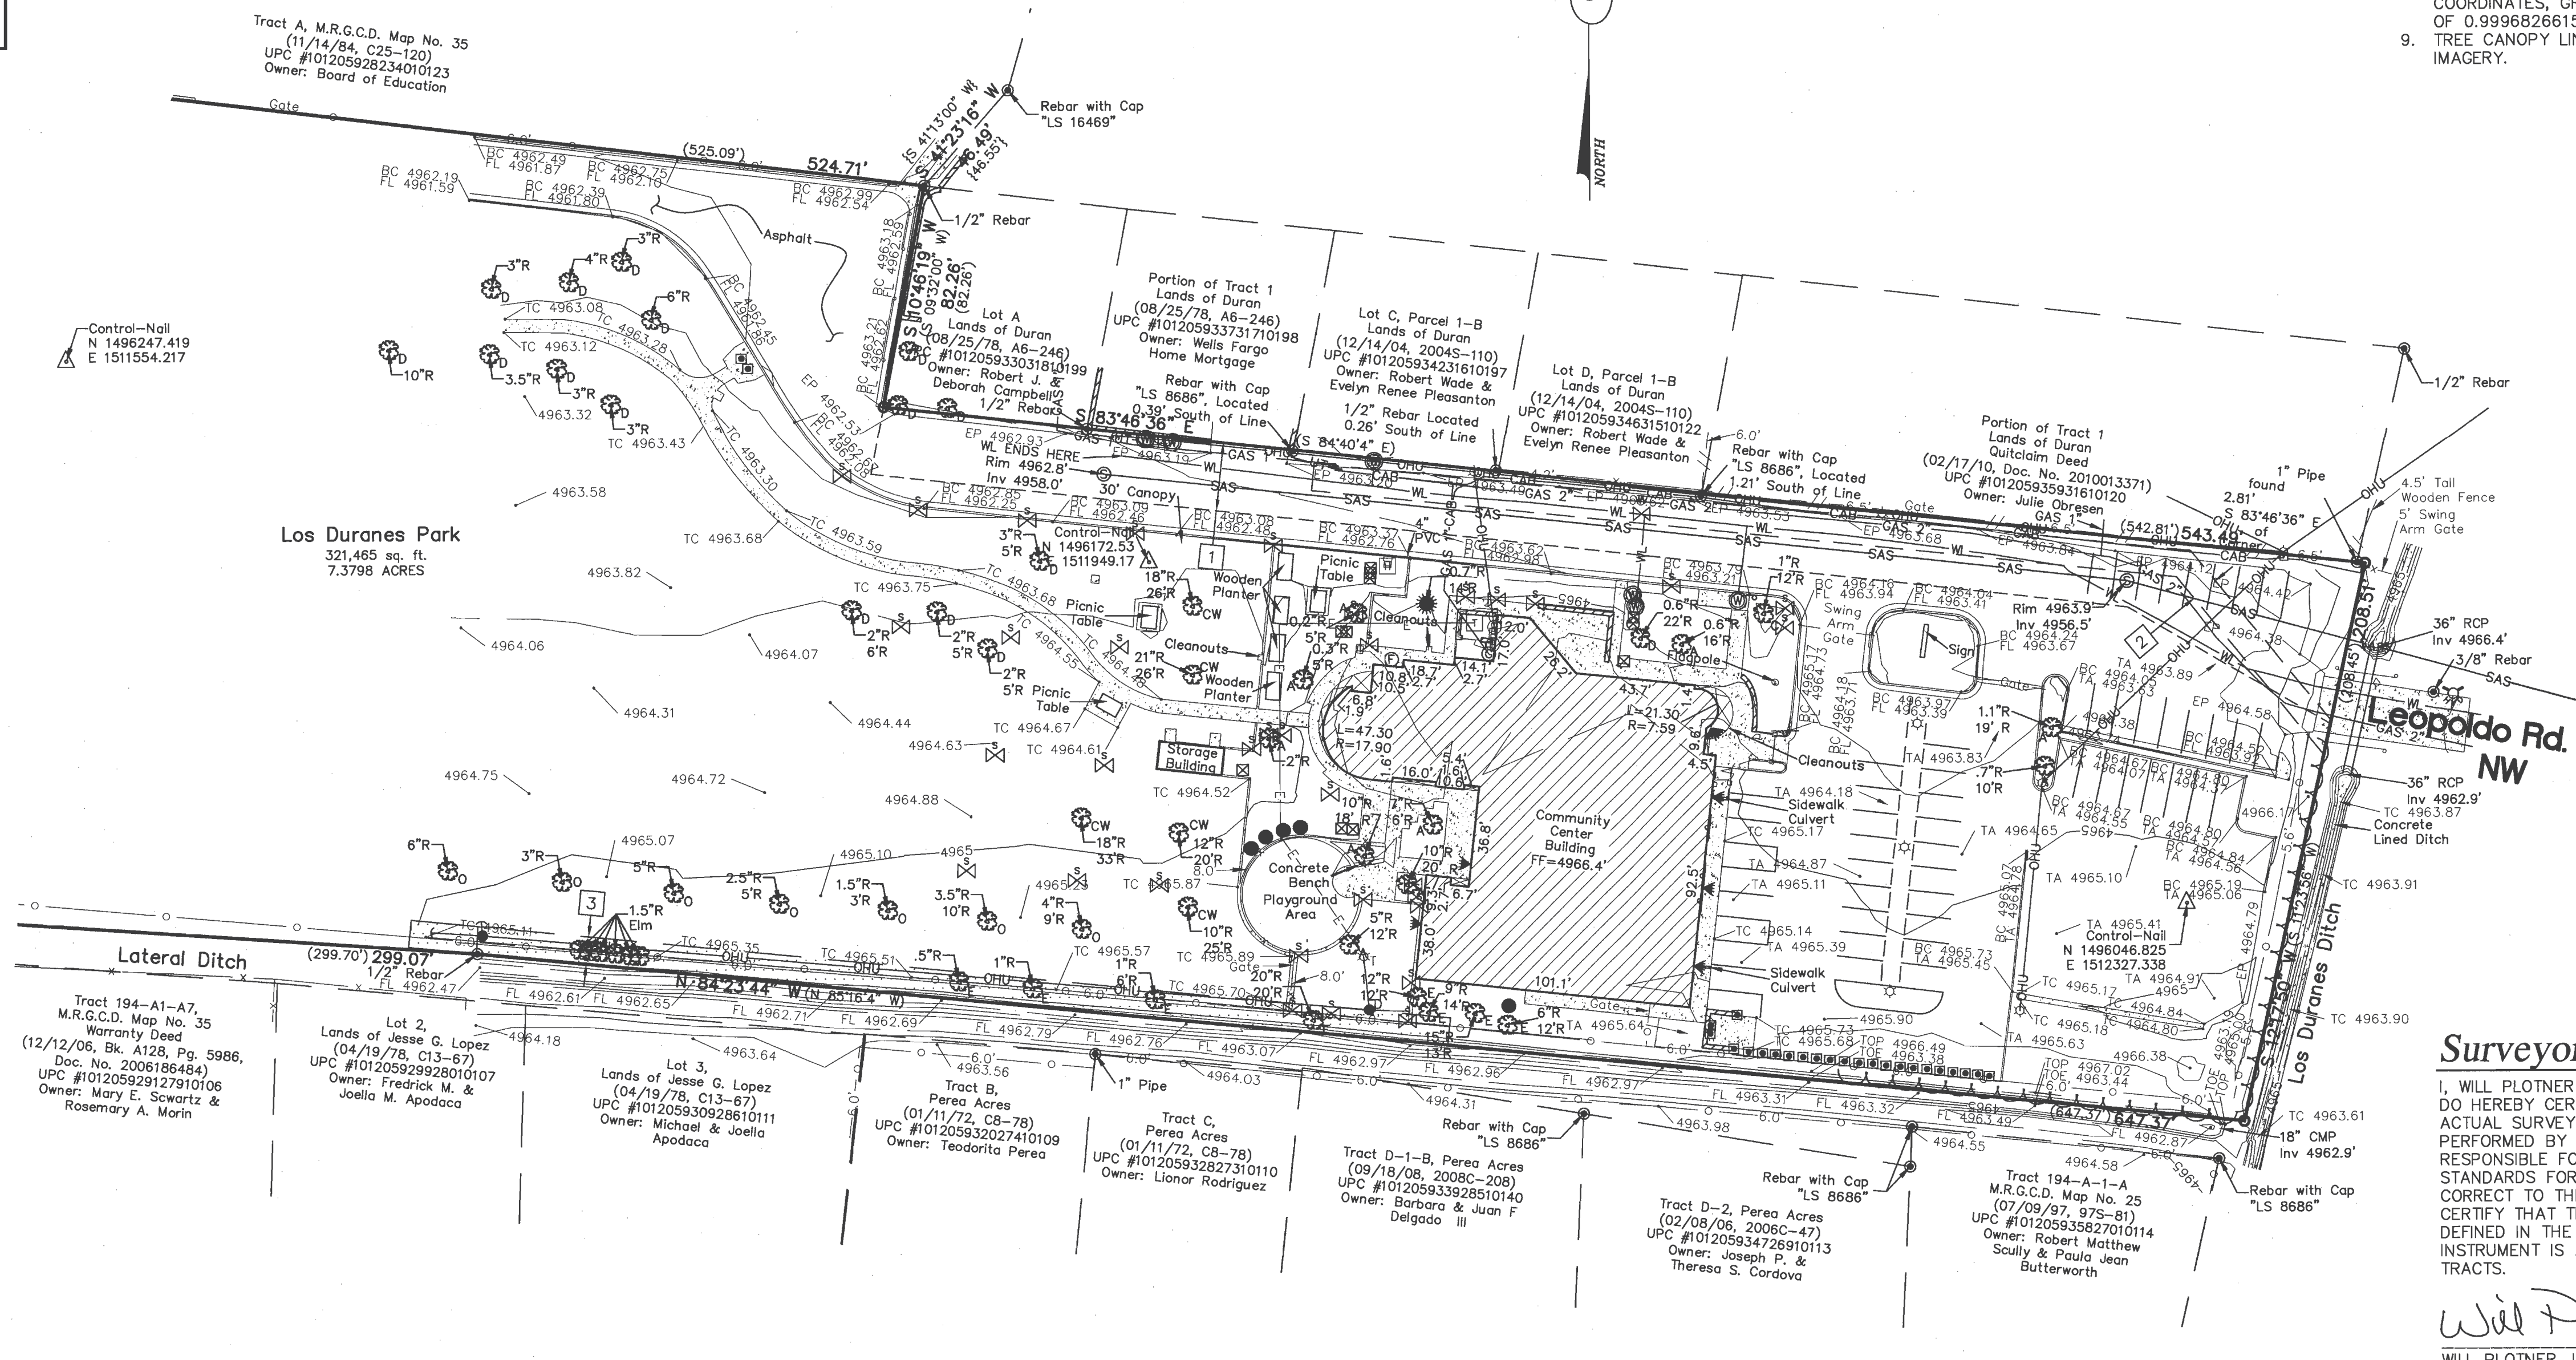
COORDINATES, G
OF 0.9996826615
9. TREE CANOPY LI
IMAGERY.

Tract A, M.R.G.C.D. Map No. 35
(11/14/84, C25-120)
UPC #101205928234010123
Owner: Board of Education

Gate

Rebar with Cap "LS 16469"

(525.09')
524.71'

S 41°23'16" W
46.49'
{S 41°13'00" W}
{46.55'}

BC 4962.49
FL 4961.87
BC 4962.75
FL 4962.10
BC 4962.19
FL 4961.59
BC 4962.39
FL 4961.80
BC 4962.99
FL 4962.54

1/2" Rebar

Asphalt

NORTH

S 10°46'19" W
82.26'
(S 09°32'00" W)
(82.26')

Control-Nail
N 1496247.419
E 1511554.217

10"R
3"R
4"R
3"R
6"R
3.5"R
3"R
3"R
TC 4963.08
TC 4963.12
TC 4963.28
4963.32
TC 4963.43

Lot A
Lands of Duran
(08/25/78, A6-246)
UPC #101205933031810199
Owner: Robert J. &
Deborah Campbell
1/2" Rebars

Portion of Tract 1
Lands of Duran
(08/25/78, A6-246)
UPC #101205933731710198
Owner: Wells Fargo
Home Mortgage

Rebar with Cap
"LS 8686", Located
0.39' South of Line

S 83°46'36" E

Lot C, Parcel 1-B
Lands of Duran
(12/14/04, 2004S-110)
UPC #101205934231610197
Owner: Robert Wade &
Evelyn Renee Pleasanton

1/2" Rebar Located
0.26' South of Line

(S 84°40'4" E)

Lot D, Parcel 1-B
Lands of Duran
(12/14/04, 2004S-110)
UPC #101205934631510122
Owner: Robert Wade &
Evelyn Renee Pleasanton

6.0'
Rebar with Cap
"LS 8686", Located
1.21' South of Line

Portion of Tract 1
Lands of Duran
Quitclaim Deed
(02/17/10, Doc. No. 2010013371)
UPC #101205935931610120
Owner: Julie Obresen

1/2" Rebar

1" Pipe
found
2.81'
S 83°46'36" E
of
Corner

4.5' Tall
Wooden Fence
5' Swing
Arm Gate

(542.81') 543.49'

EP 4962.53
FL 4962.
EP 4962.93
WL ENDS HERE
Rim 4962.8'
Inv 4958.0'
30' Canopy
BC 4962.85
FL 4962.25
BC 4963.09
FL 4962.46
BC 4963.08
FL 4962.48
BC 4963.32
FL 4962.76
BC 4963.62
FL 4962.98
BC 4963.79
FL 4963.21
BC 4964.16
FL 4963.94
BC 4964.04
FL 4963.41

4963.58
4963.30
TC 4963.59
TC 4963.68
TC 4963.75
TC 4963.68

Los Duranes Park
321,465 sq. ft.
7.3798 ACRES

4963.82
4964.06
4964.07
4964.31
4964.44
4964.75
4964.72
4964.88
4964.63
TC 4964.67
TC 4964.61

Control-Nail
N 1496172.53
E 1511949.17

3"R
5'R
18"R
26'R
Wooden Planter
Picnic Table
Cleanouts
21"R
26'R
Wooden Planter
2"R
6'R
2"R
5'R
2"R
5'R Picnic Table
Storage Building
TC 4964.52

Picnic Table
Cleanouts
0.2"R
5'R
0.3"R
5'R
0.7"R
14'R
12.0
17.0
4" PVC
10.8
10.5
18.7
2.7
14.1
2.7
26.2
43.7
L=21.30
R=7.59
L=47.30
R=17.90
16.0'
1.6
0.8
5.4
1.6
36.8

Community Center Building
FF=4966.4'

0.6"R
22'R
0.6"R
16'R
Flagpole
1"R
12'R
Swing Arm Gate
Sign
Gate
Rim 4963.9'
Inv 4956.5'
BC 4964.24
FL 4963.67
TA 4963.89
TA 4964.12
TA 4964.42
4964.38
EP 4964.58

36" RCP
Inv 4966.4'
3/8" Rebar
SAS

Leopoldo Rd. NW

36" RCP
Inv 4962.9'
TC 4963.87
Concrete Lined Ditch

1.1"R
19' R
.7"R
10'R
TA 4963.83
TA 4963.39
Cleanouts
TA 4964.18
Sidewalk Culvert
TC 4965.17
TA 4964.87
TA 4965.11
TA 4964.65
TA 4965.10
TC 4965.14
TA 4965.39
Sidewalk Culvert
BC 4965.73
TA 4965.45
TA 4965.41
Control-Nail
N 1496046.825
E 1512327.338
TA 4964.91
4965
TC 4965.17
TC 4965.18
TA 4965.63
4966.38
TOP 4967.02
TOE 4963.44
TC 4963.91
TC 4963.90
TC 4963.61
18" CMP
Inv 4962.9'

S 12°17'50" W
(208.45')
208.51'
(S 11°23'56" W)
Los Duranes Ditch

6"R
3"R
5"R
2.5"R
5'R
1.5"R
3'R
3.5"R
10'R
4"R
9'R
4965.07
4965.10
4965
1.5"R
Elm
CW
18"R
33'R
CW
12"R
20'R
8.0
Concrete Bench
Playground Area
CW
10"R
25'R
TC 4965.87
10"R
18'
7"R
6'R
10"R
20'
7.7
6.7
5"R
12'R
38.0
20"R
20'R
Gate
8.0'
12"R
12'R
9"R
14'R
6"R
12'R
15'R
13'R
101.1'
92.5
Gate

Lateral Ditch
(299.70') 299.07'
1/2" Rebar
FL 4962.47
TC 4965.11
6.0'
TC 4965.35
TC 4965.51
.5"R
1"R
TC 4965.57
1"R
6'R
TC 4965.89
TC 4965.70
TA 4965.64
N 84°23'44" W (N 85°16'4" W)
FL 4962.61
FL 4962.65
FL 4962.71
FL 4962.69
FL 4962.79
FL 4962.76
FL 4963.07
FL 4962.97
FL 4962.96
FL 4962.97
FL 4963.31
FL 4963.32
FL 4963.49
FL 4962.87
4964.18
4963.64
4963.56
4964.03
4964.31
4963.98
4964.55
4964.58
TC 4965.73
TC 4965.68
4965.90
TOP 4966.49
TOE 4963.38
(647.37') 647.37'
1" Pipe
Rebar with Cap "LS 8686"
Rebar with Cap "LS 8686"
Rebar with Cap "LS 8686"

Tract 194-A1-A7,
M.R.G.C.D. Map No. 35
Warranty Deed
(12/12/06, Bk. A128, Pg. 5986,
Doc. No. 2006186484)
UPC #101205929127910106
Owner: Mary E. Scwartz &
Rosemary A. Morin

Lot 2,
Lands of Jesse G. Lopez
(04/19/78, C13-67)
UPC #101205929928010107
Owner: Fredrick M. &
Joella M. Apodaca

Lot 3,
Lands of Jesse G. Lopez
(04/19/78, C13-67)
UPC #101205930928610111
Owner: Michael & Joella
Apodaca

Tract B,
Perea Acres
(01/11/72, C8-78)
UPC #101205932027410109
Owner: Teodorita Perea

Tract C,
Perea Acres
(01/11/72, C8-78)
UPC #101205932827310110
Owner: Lionor Rodriguez

Tract D-1-B, Perea Acres
(09/18/08, 2008C-208)
UPC #101205933928510140
Owner: Barbara & Juan F
Delgado III

Tract D-2, Perea Acres
(02/08/06, 2006C-47)
UPC #101205934726910113
Owner: Joseph P. &
Theresa S. Cordova

Tract 194-A-1-A
M.R.G.C.D. Map No. 25
(07/09/97, 97S-81)
UPC #101205935827010114
Owner: Robert Matthew
Scully & Paula Jean
Butterworth

Rebar with Cap "LS 8686"

1
2
3

Surveyor
I, WILL PLOTNER
DO HEREBY CER
ACTUAL SURVEY
PERFORMED BY
RESPONSIBLE FO
STANDARDS FOR
CORRECT TO TH
CERTIFY THAT T
DEFINED IN THE
INSTRUMENT IS
TRACTS.

Will P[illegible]
WILL PLOTNER